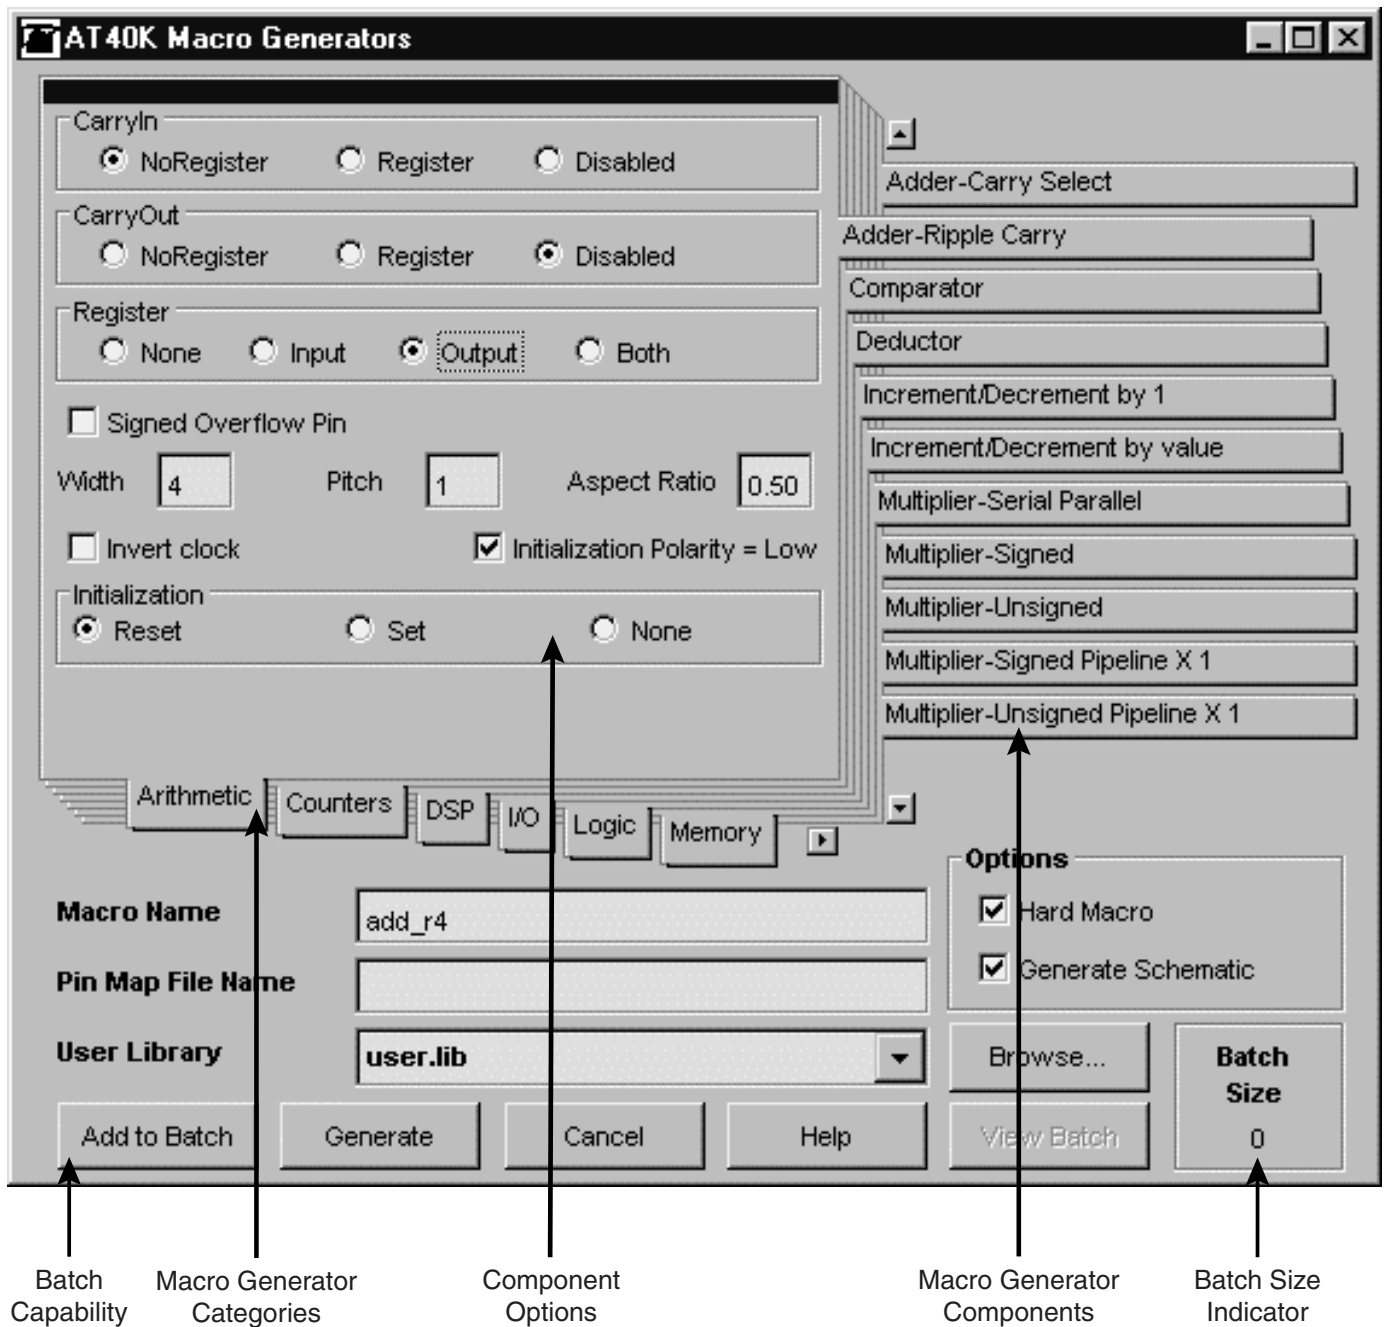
AT40K Macro Generators

CarryIn
NoRegister Register Disabled

CarryOut
NoRegister Register Disabled

Register
None Input Output Both

Signed Overflow Pin

Width 4 Pitch 1 Aspect Ratio 0.50

Invert clock Initialization Polarity = Low

Initialization
Reset Set None

Adder-Carry Select
Adder-Ripple Carry
Comparator
Deductor
Increment/Decrement by 1
Increment/Decrement by value
Multiplier-Serial Parallel
Multiplier-Signed
Multiplier-Unsigned
Multiplier-Signed Pipeline X 1
Multiplier-Unsigned Pipeline X 1

Arithmetic Counters DSP I/O Logic Memory

Options
Hard Macro
Generate Schematic

Macro Name add_r4
Pin Map File Name
User Library user.lib

Browse...
View Batch

Batch Size
0

Add to Batch Generate Cancel Help

Batch Capability
Macro Generator Categories
Component Options
Macro Generator Components
Batch Size Indicator